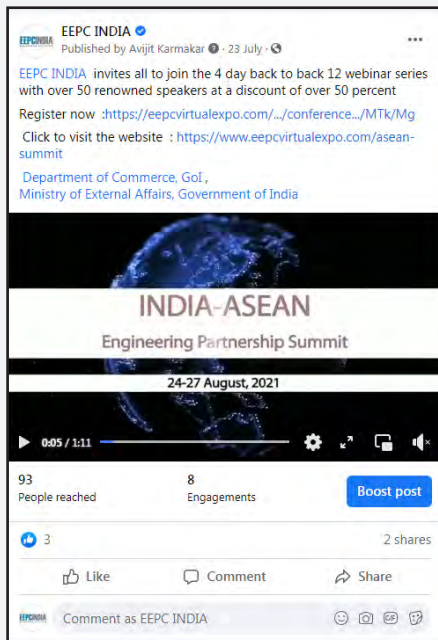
EEPC INDIA
EEPC INDIA
Published by Avijit Karmakar · 23 July ·
...

EEPC INDIA invites all to join the 4 day back to back 12 webinar series with over 50 renowned speakers at a discount of over 50 percent

Register now :https://eepcvirtualexpo.com/.../conference.../MTk/Mg

Click to visit the website : https://www.eepcvirtualexpo.com/asean-summit

Department of Commerce, GoI ,
Ministry of External Affairs, Government of India

INDIA-ASEAN
Engineering Partnership Summit
24-27 August, 2021

0:05 / 1:11

93
People reached

8
Engagements

Boost post

3

2 shares

Like
Comment
Share

EEPC INDIA
Comment as EEPC INDIA